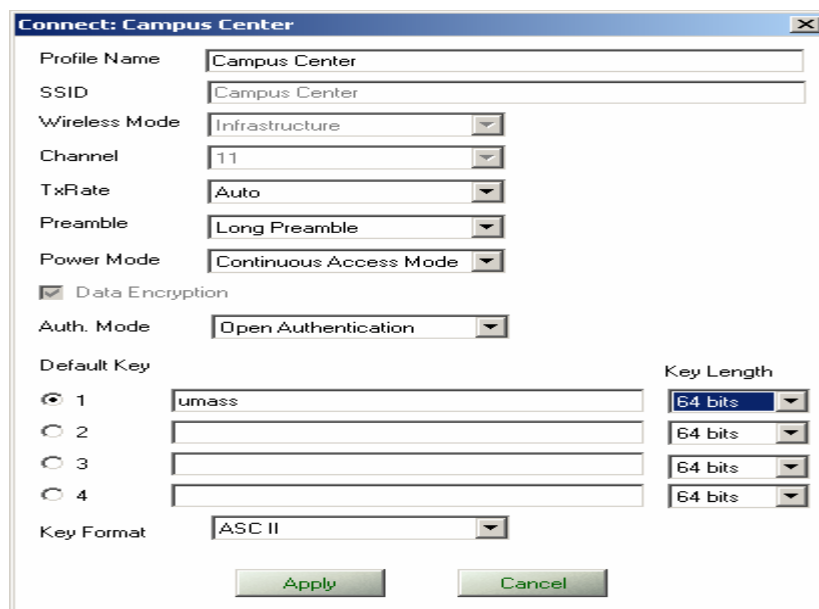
Connect: Campus Center

Profile Name Campus Center
SSID Campus Center
Wireless Mode Infrastructure
Channel 11
TxRate Auto
Preamble Long Preamble
Power Mode Continuous Access Mode
Data Encryption
Auth. Mode Open Authentication

Default Key
Key Length
1 umass 64 bits
2 64 bits
3 64 bits
4 64 bits

Key Format ASC II

Apply Cancel